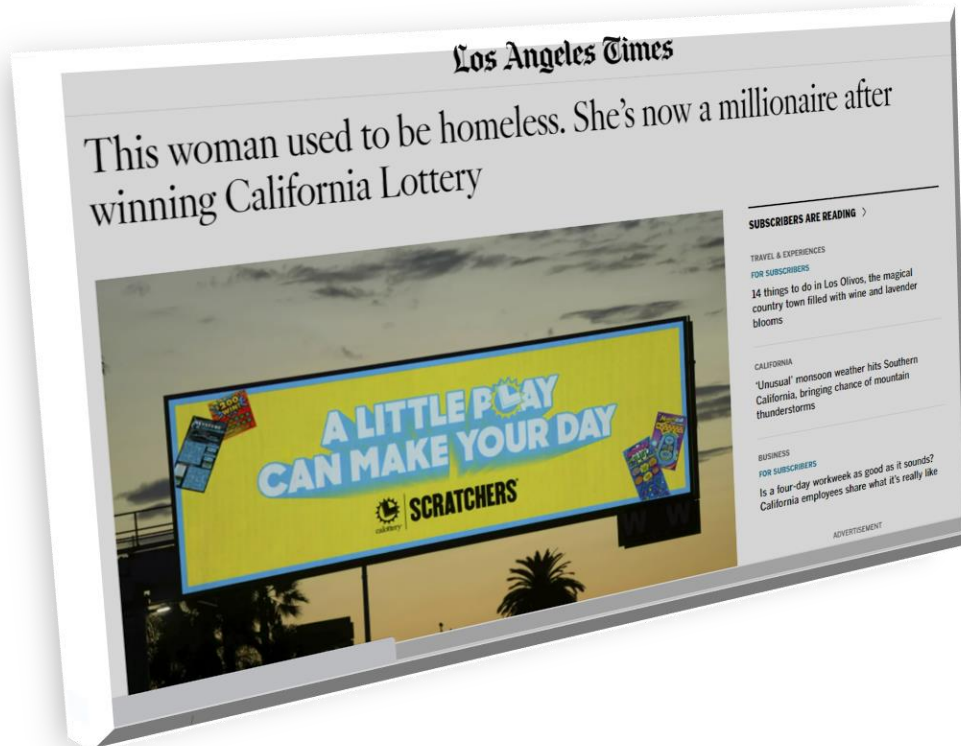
Los Angeles Times

This woman used to be homeless. She's now a millionaire after winning California Lottery

A LITTLE PLAY CAN MAKE YOUR DAY

calottery SCRATCHERS

SUBSCRIBERS ARE READING >

TRAVEL & EXPERIENCES
FOR SUBSCRIBERS
14 things to do in Los Olivos, the magical country town filled with wine and lavender blooms

CALIFORNIA
'Unusual' monsoon weather hits Southern California, bringing chance of mountain thunderstorms

BUSINESS
FOR SUBSCRIBERS
Is a four-day workweek as good as it sounds? California employees share what it's really like

ADVERTISEMENT